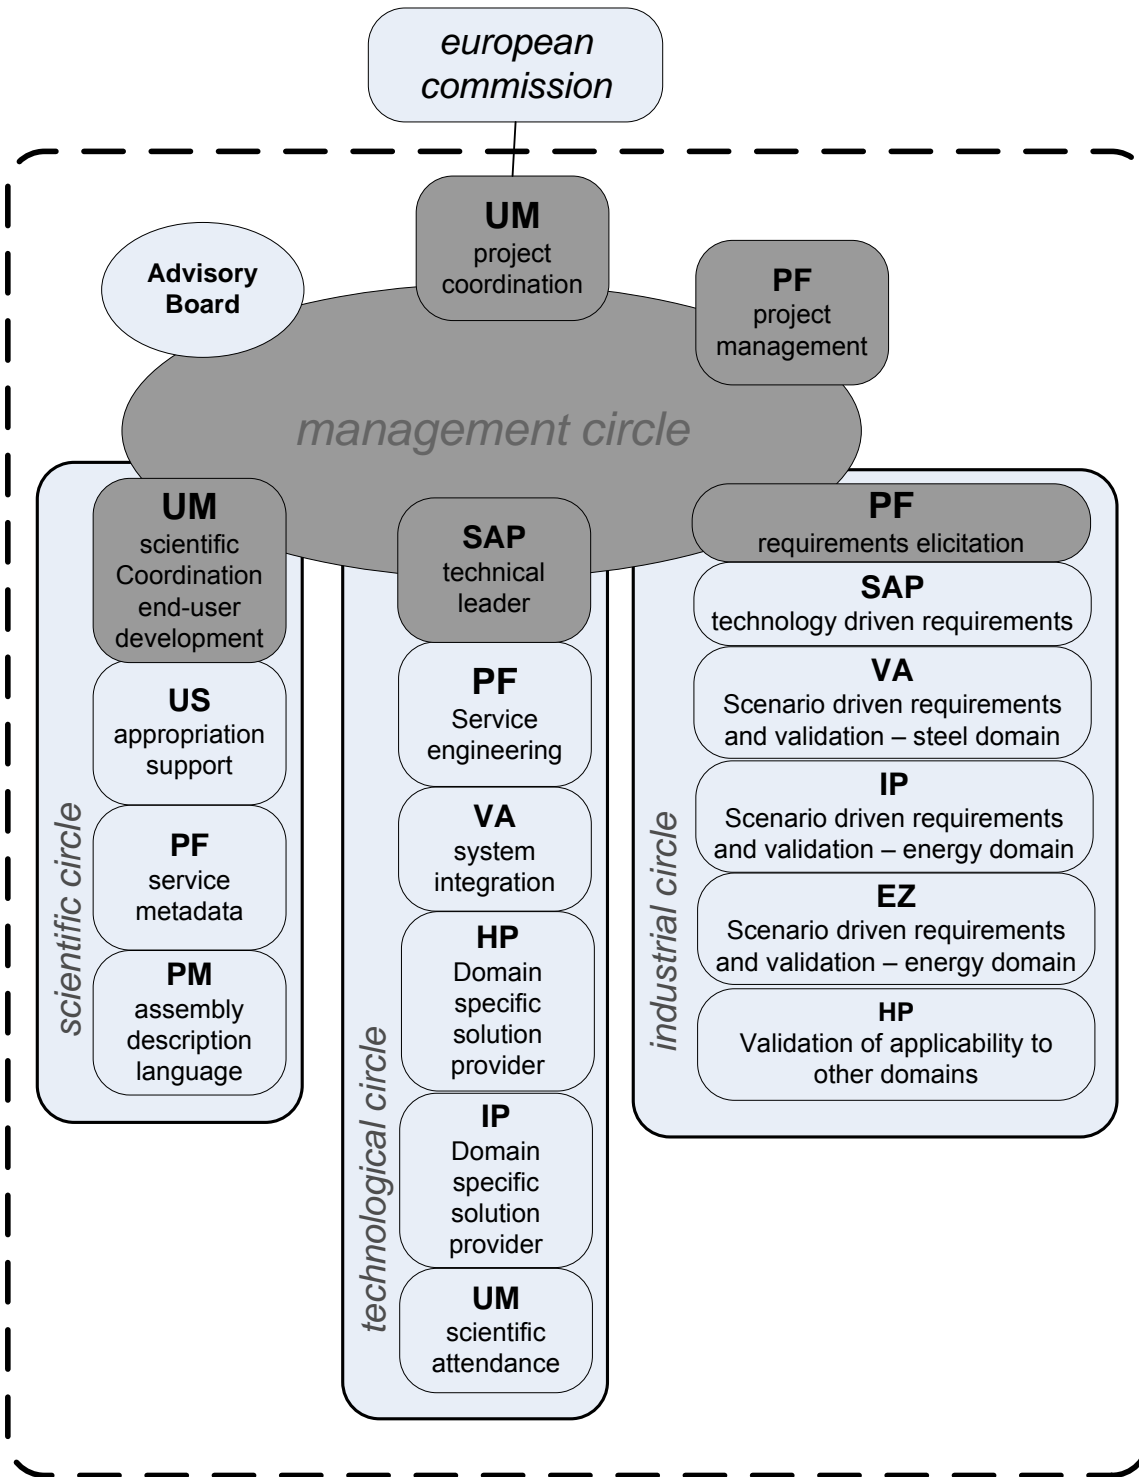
european commission

UM
project coordination

Advisory Board

PF
project management

management circle

UM
scientific Coordination end-user development

US
appropriation support

PF
service metadata

PM
assembly description language

scientific circle

SAP
technical leader

PF
Service engineering

VA
system integration

HP
Domain specific solution provider

IP
Domain specific solution provider

UM
scientific attendance

technological circle

PF
requirements elicitation

SAP
technology driven requirements

VA
Scenario driven requirements and validation – steel domain

IP
Scenario driven requirements and validation – energy domain

EZ
Scenario driven requirements and validation – energy domain

HP
Validation of applicability to other domains

industrial circle